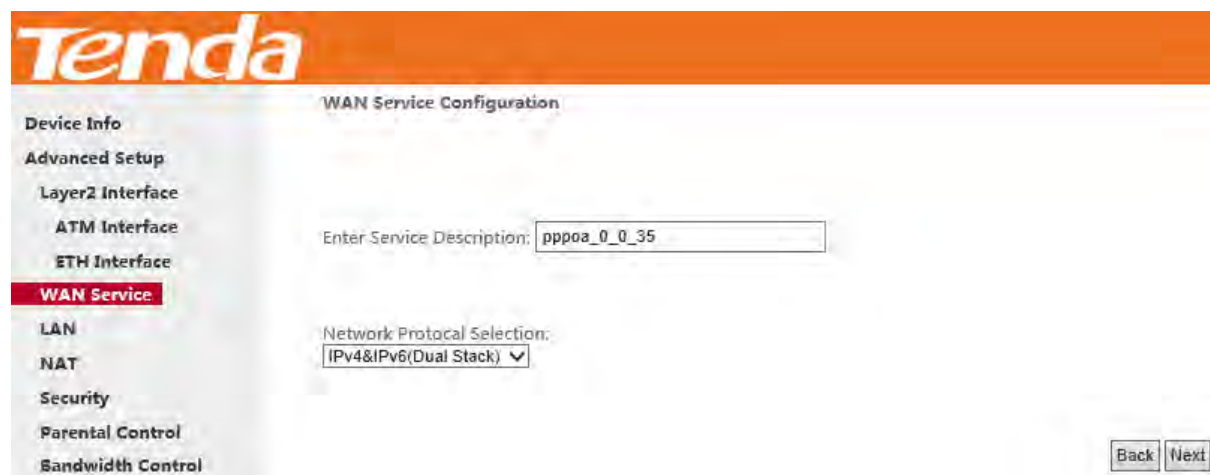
Tenda

Device Info
Advanced Setup
Layer2 Interface
ATM Interface
ETH Interface
WAN Service
LAN
NAT
Security
Parental Control
Bandwidth Control

WAN Service Configuration

Enter Service Description: pppoa_0_0_35

Network Protocal Selection:
IPv4&IPv6(Dual Stack)

Back Next